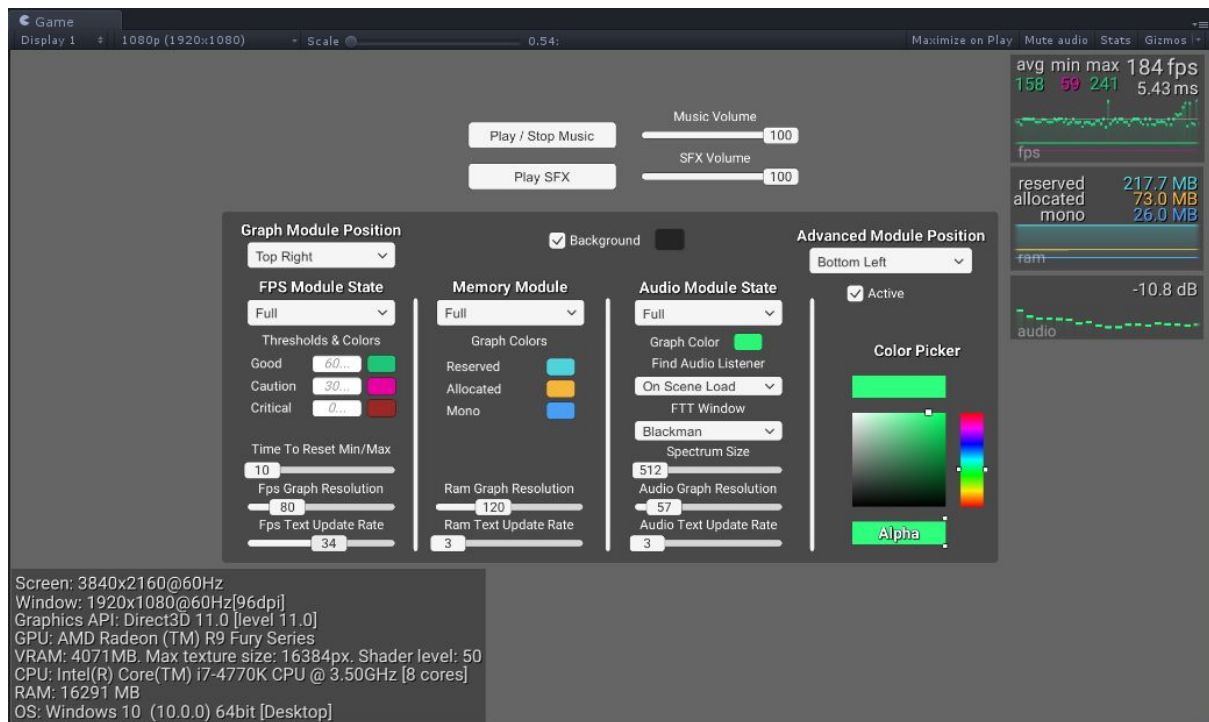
Game

Display 1 1080p (1920x1080) Scale 0.54:

Maximize on Play Mute audio Stats Gizmos

avg min max 184 fps
158 59 241 5.43 ms
fps

reserved 217.7 MB
allocated 73.0 MB
mono 26.0 MB
ram

-10.8 dB
audio

Play / Stop Music

Music Volume
100

Play SFX

SFX Volume
100

Graph Module Position
Top Right

Background

Advanced Module Position
Bottom Left

Active

FPS Module State
Full
Thresholds & Colors
Good 60...
Caution 30...
Critical 0...
Time To Reset Min/Max
10
Fps Graph Resolution
80
Fps Text Update Rate
34

Memory Module
Full
Graph Colors
Reserved
Allocated
Mono
Ram Graph Resolution
120
Ram Text Update Rate
3

Audio Module State
Full
Graph Color
Find Audio Listener
On Scene Load
FTT Window
Blackman
Spectrum Size
512
Audio Graph Resolution
57
Audio Text Update Rate
3

Color Picker

Alpha

Screen: 3840x2160@60Hz
Window: 1920x1080@60Hz[96dpi]
Graphics API: Direct3D 11.0 [level 11.0]
GPU: AMD Radeon (TM) R9 Fury Series
VRAM: 4071MB. Max texture size: 16384px. Shader level: 50
CPU: Intel(R) Core(TM) i7-4770K CPU @ 3.50GHz [8 cores]
RAM: 16291 MB
OS: Windows 10 (10.0.0) 64bit [Desktop]